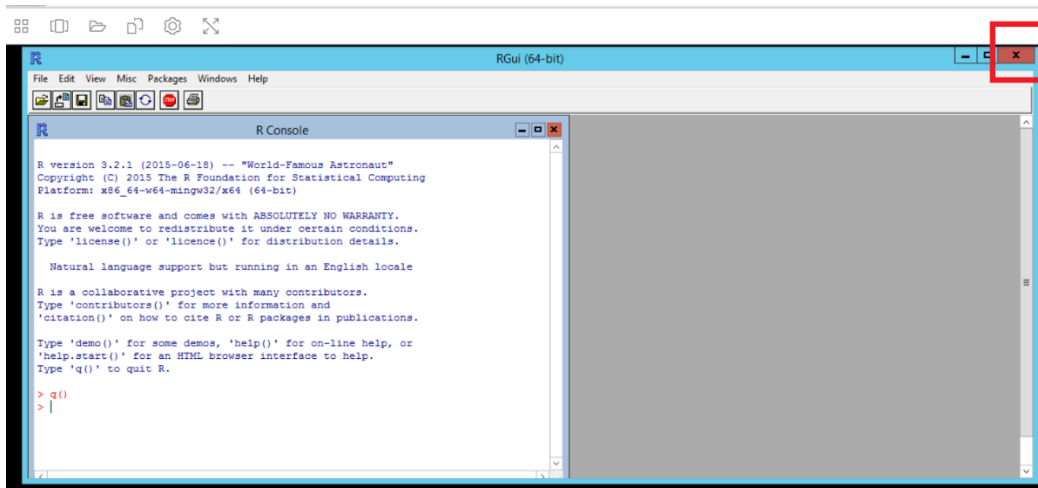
RGui (64-bit)

File Edit View Misc Packages Windows Help

R Console

R version 3.2.1 (2015-06-18) -- "World-Famous Astronaut"
Copyright (C) 2015 The R Foundation for Statistical Computing
Platform: x86_64-w64-mingw32/x64 (64-bit)

R is free software and comes with ABSOLUTELY NO WARRANTY.
You are welcome to redistribute it under certain conditions.
Type 'license()' or 'licence()' for distribution details.

Natural language support but running in an English locale

R is a collaborative project with many contributors.
Type 'contributors()' for more information and
'citation()' on how to cite R or R packages in publications.

Type 'demo()' for some demos, 'help()' for on-line help, or
'help.start()' for an HTML browser interface to help.
Type 'q()' to quit R.

> q()
> |